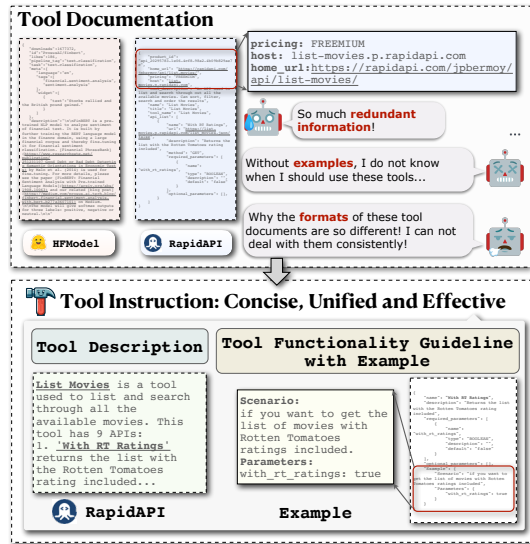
Tool Documentation

pricing: FREEMIUM
host: list-movies.p.rapidapi.com
home_url:https://rapidapi.com/jpbermoy/api/list-movies/

So much redundant information!

...

Without examples, I do not know when I should use these tools...

Why the formats of these tool documents are so different! I can not deal with them consistently!

HFModel

RapidAPI

Tool Instruction: Concise, Unified and Effective

Tool Description

List Movies is a tool used to list and search through all the available movies. This tool has 9 APIs: 1. 'With RT Ratings' returns the list with the Rotten Tomatoes rating included...

RapidAPI

Tool Functionality Guideline with Example

Scenario: if you want to get the list of movies with Rotten Tomatoes ratings included.
Parameters: with_rt_ratings: true

"name": "With RT Ratings",
"description": "Returns the list with the Rotten Tomatoes rating included",
"required_parameters": [
{
"name": "with_rt_ratings",
"type": "BOOLEAN",
"description": "",
"default": "false"
}
],
"optional_parameters": [],
"Example": {
"Scenario": "if you want to get the list of movies with Rotten Tomatoes ratings included.",
"Parameters": {
"with_rt_ratings": true
}
}

Example